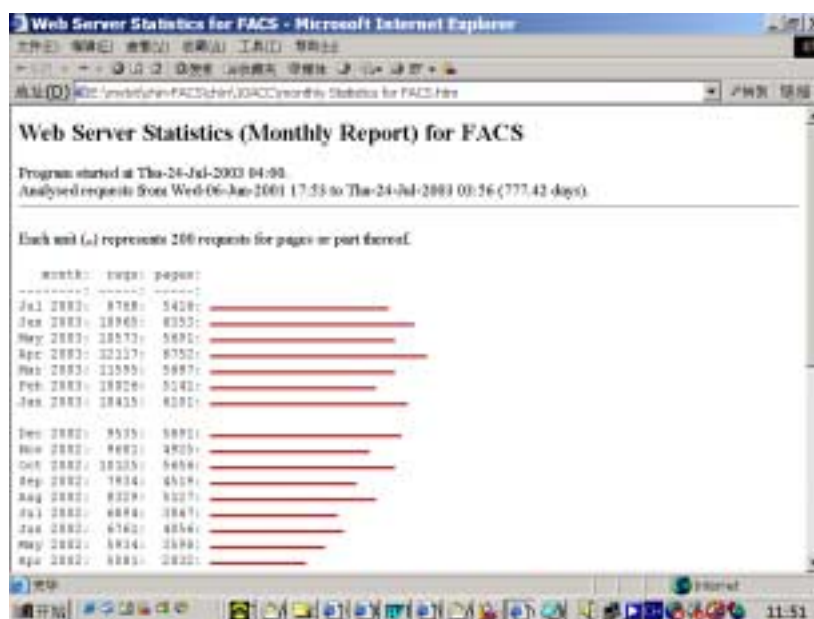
Web Server Statistics for FACS - Microsoft Internet Explorer

文件(F) 编辑(E) 查看(V) 收藏(A) 工具(T) 帮助(H)

地址(D) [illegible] 转到 链接

Web Server Statistics (Monthly Report) for FACS

Program started at Thu-24-Jul-2003 04:00.
Analysed requests from Wed-06-Jun-2001 17:53 to Thu-24-Jul-2003 03:56 (777.42 days).

Each unit (-) represents 200 requests for pages or part thereof.

month: reqs: pages:
Jul 2003: 8768: 5420:
Jun 2003: 10960: 6353:
May 2003: 10573: 5691:
Apr 2003: 12117: 6752:
Mar 2003: 11595: 5887:
Feb 2003: 10026: 5141:
Jan 2003: 10415: 6201:

Dec 2002: 9535: 5891:
Nov 2002: 9682: 4925:
Oct 2002: 10125: 5656:
Sep 2002: 7934: 4519:
Aug 2002: 8329: 5127:
Jul 2002: 6894: 3847:
Jun 2002: 6762: 4056:
May 2002: 5934: 3598:
Apr 2002: 5081: 2832:

Internet

开始 11:51